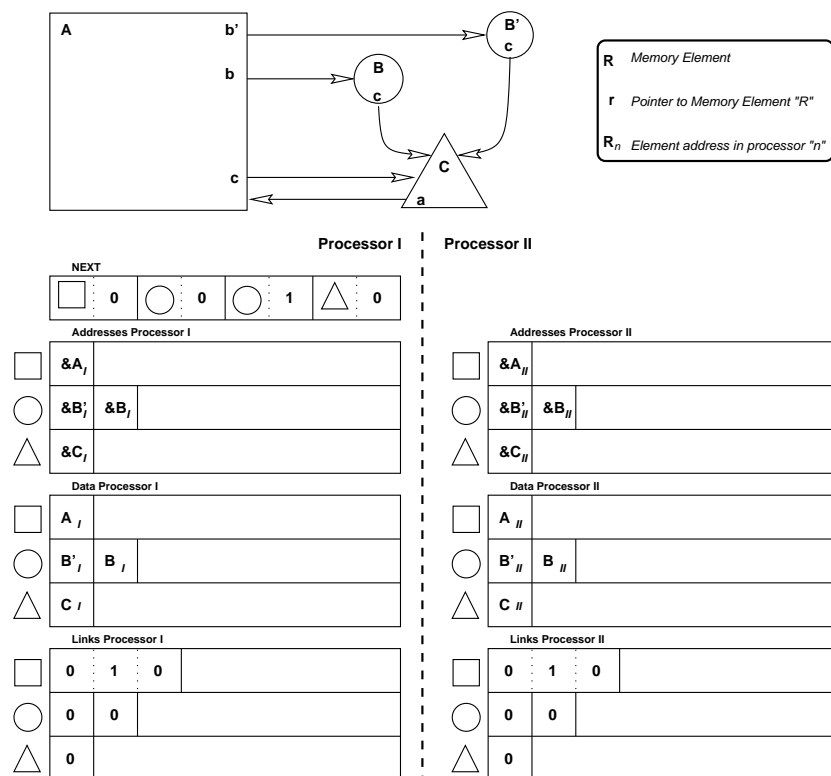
A

b'

b

c

B

c

B'

c

C

a

R Memory Element

r Pointer to Memory Element "R"

$R_n$ Element address in processor "n"

Processor I

Processor II

NEXT

| | 0 | | 0 | | 1 | | 0 |
|---|---|---|---|---|---|---|---|

Addresses Processor I

| | | |
|---|---|---|
| | $\&A_I$ | |
| | $\&B'_I$ | $\&B_I$ |
| | $\&C_I$ | |

Addresses Processor II

| | | |
|---|---|---|
| | $\&A_{II}$ | |
| | $\&B'_{II}$ | $\&B_{II}$ |
| | $\&C_{II}$ | |

Data Processor I

| | | |
|---|---|---|
| | $A_I$ | |
| | $B'_I$ | $B_I$ |
| | $C_I$ | |

Data Processor II

| | | |
|---|---|---|
| | $A_{II}$ | |
| | $B'_{II}$ | $B_{II}$ |
| | $C_{II}$ | |

Links Processor I

| | | | |
|---|---|---|---|
| | 0 | 1 | 0 |
| | 0 | 0 | |
| | 0 | | |

Links Processor II

| | | | |
|---|---|---|---|
| | 0 | 1 | 0 |
| | 0 | 0 | |
| | 0 | | |